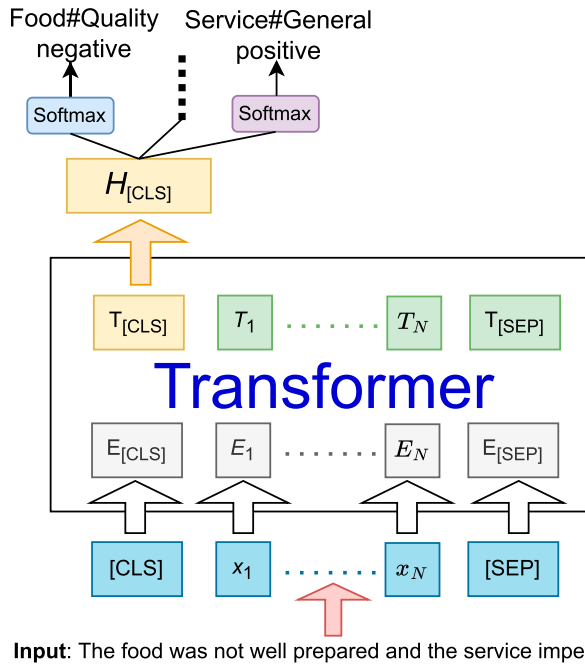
Food#Quality negative

Service#General positive

Softmax

Softmax

$H_{[CLS]}$

$T_{[CLS]}$

$T_1$

$T_N$

$T_{[SEP]}$

Transformer

$E_{[CLS]}$

$E_1$

$E_N$

$E_{[SEP]}$

[CLS]

$x_1$

$x_N$

[SEP]

**Input**: The food was not well prepared and the service impe